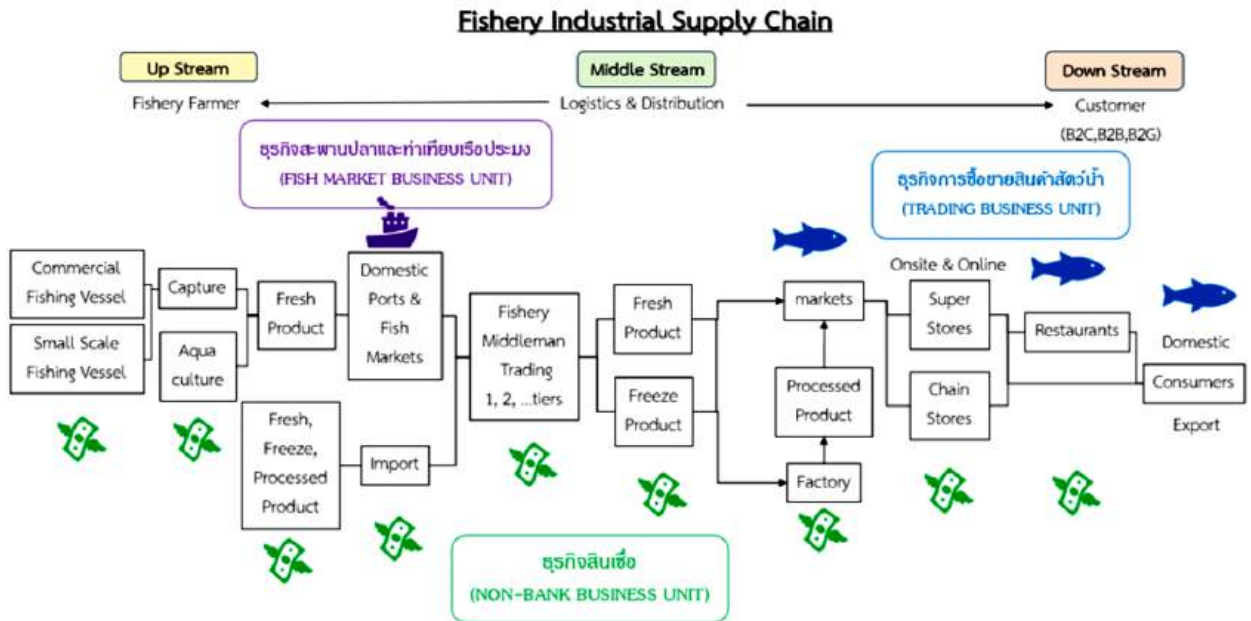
Fishery Industrial Supply Chain

Up Stream
Fishery Farmer

Middle Stream
Logistics & Distribution

Down Stream
Customer
(B2C,B2B,B2G)

ธุรกิจสะพานปลาและท่าเทียบเรือประมง
(FISH MARKET BUSINESS UNIT)

ธุรกิจการซื้อขายสินค้าสัตว์น้ำ
(TRADING BUSINESS UNIT)

Commercial Fishing Vessel

Small Scale Fishing Vessel

Capture

Aqua culture

Fresh Product

Domestic Ports & Fish Markets

Fresh, Freeze, Processed Product

Import

Fishery Middleman Trading 1, 2, ...tiers

Fresh Product

Freeze Product

markets

Processed Product

Factory

Onsite & Online

Super Stores

Chain Stores

Restaurants

Domestic

Consumers

Export

ธุรกิจสินเชื่อ
(NON-BANK BUSINESS UNIT)